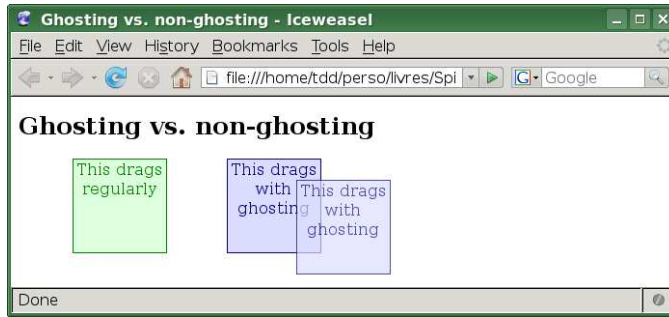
Ghosting vs. non-ghosting - Iceweasel

File Edit View History Bookmarks Tools Help

file:///home/tdd/perso/livres/Spi

Google

Ghosting vs. non-ghosting

This drags regularly

This drags with ghosting

This drags with ghosting

Done